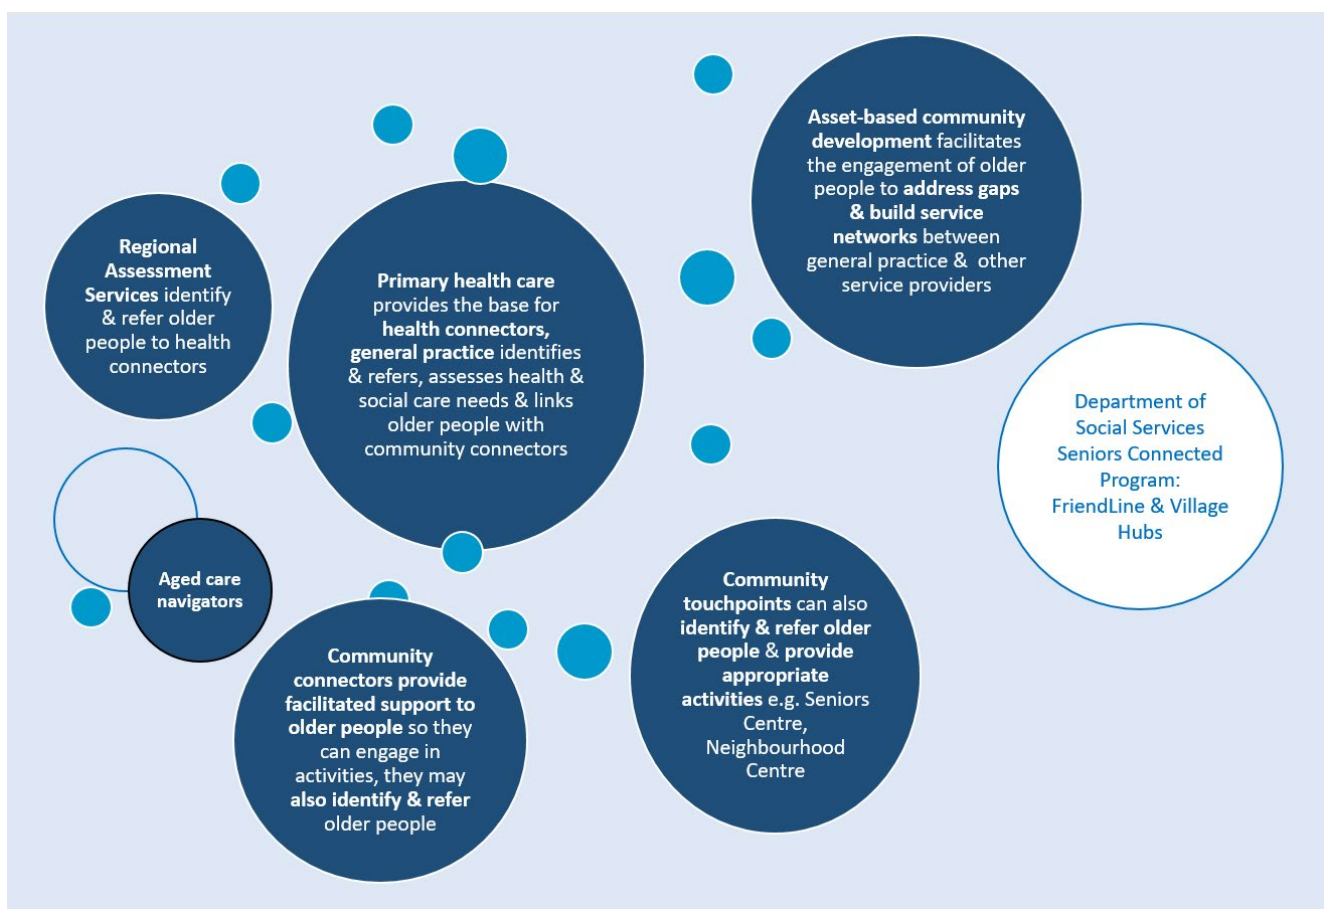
Regional Assessment Services identify & refer older people to health connectors

Primary health care provides the base for health connectors, general practice identifies & refers, assesses health & social care needs & links older people with community connectors

Asset-based community development facilitates the engagement of older people to address gaps & build service networks between general practice & other service providers

Department of Social Services Seniors Connected Program: FriendLine & Village Hubs

Aged care navigators

Community connectors provide facilitated support to older people so they can engage in activities, they may also identify & refer older people

Community touchpoints can also identify & refer older people & provide appropriate activities e.g. Seniors Centre, Neighbourhood Centre